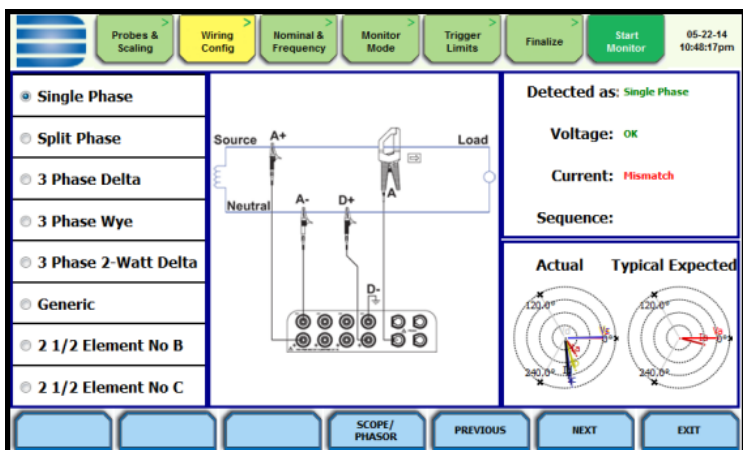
Probes & Scaling

Wiring Config

Nominal & Frequency

Monitor Mode

Trigger Limits

Finalize

Start Monitor

05-22-14
10:48:17pm

Single Phase

Split Phase

3 Phase Delta

3 Phase Wye

3 Phase 2-Watt Delta

Generic

2 1/2 Element No B

2 1/2 Element No C

Source

A+

Load

Neutral

A-

D+

A

D-

Detected as: Single Phase

Voltage: OK

Current: Mismatch

Sequence:

Actual

Typical Expected

120.0°

240.0°

120.0°

240.0°

SCOPE/ PHASOR

PREVIOUS

NEXT

EXIT